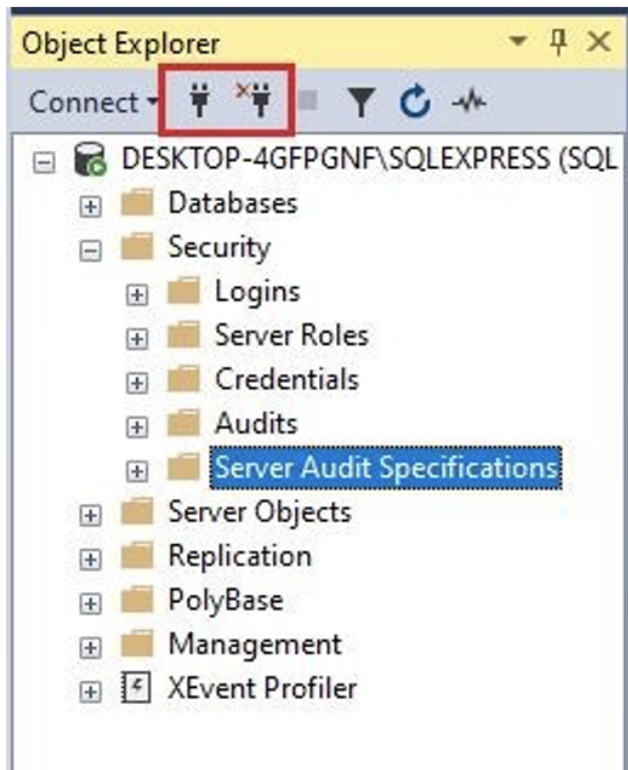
Object Explorer

Connect

DESKTOP-4GFPGNF\SQLEXPRESS (SQL

Databases

Security

Logins

Server Roles

Credentials

Audits

Server Audit Specifications

Server Objects

Replication

PolyBase

Management

XEvent Profiler